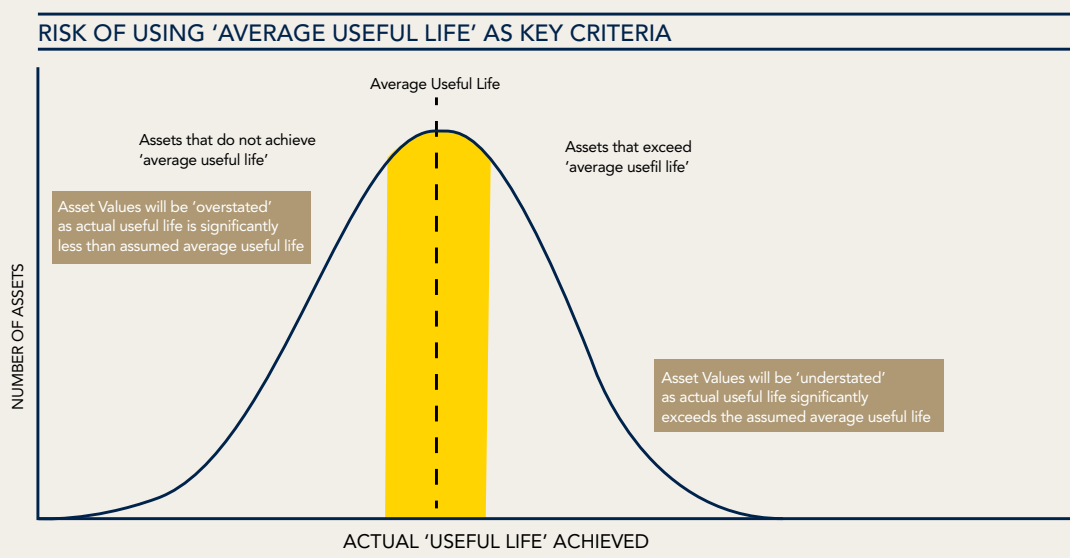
RISK OF USING 'AVERAGE USEFUL LIFE' AS KEY CRITERIA

Average Useful Life

Assets that do not achieve 'average useful life'

Assets that exceed 'average usefil life'

Asset Values will be 'overstated' as actual useful life is significantly less than assumed average useful life

Asset Values will be 'understated' as actual useful life significantly exceeds the assumed average useful life

NUMBER OF ASSETS

ACTUAL 'USEFUL LIFE' ACHIEVED